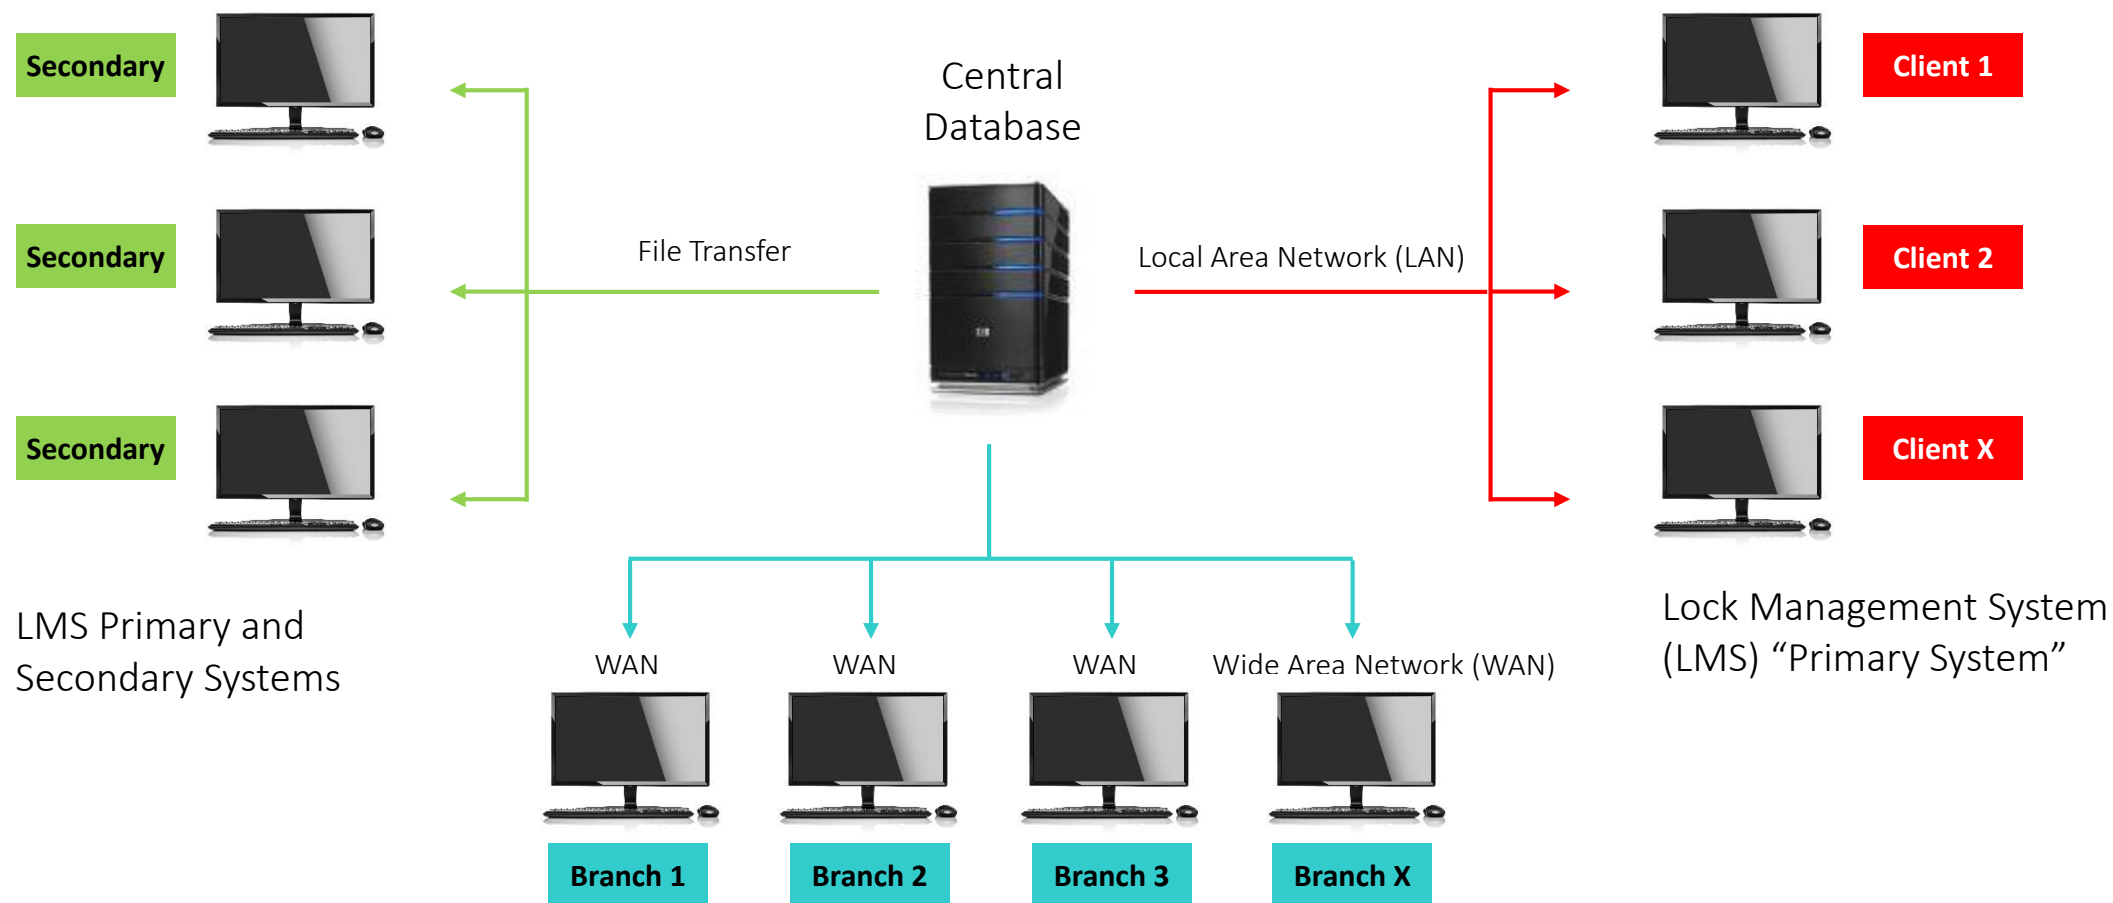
Secondary

Central Database

Client 1

File Transfer

Local Area Network (LAN)

Secondary

Client 2

Secondary

Client X

LMS Primary and Secondary Systems

WAN

WAN

WAN

Wide Area Network (WAN)

Lock Management System (LMS) “Primary System”

Branch 1

Branch 2

Branch 3

Branch X